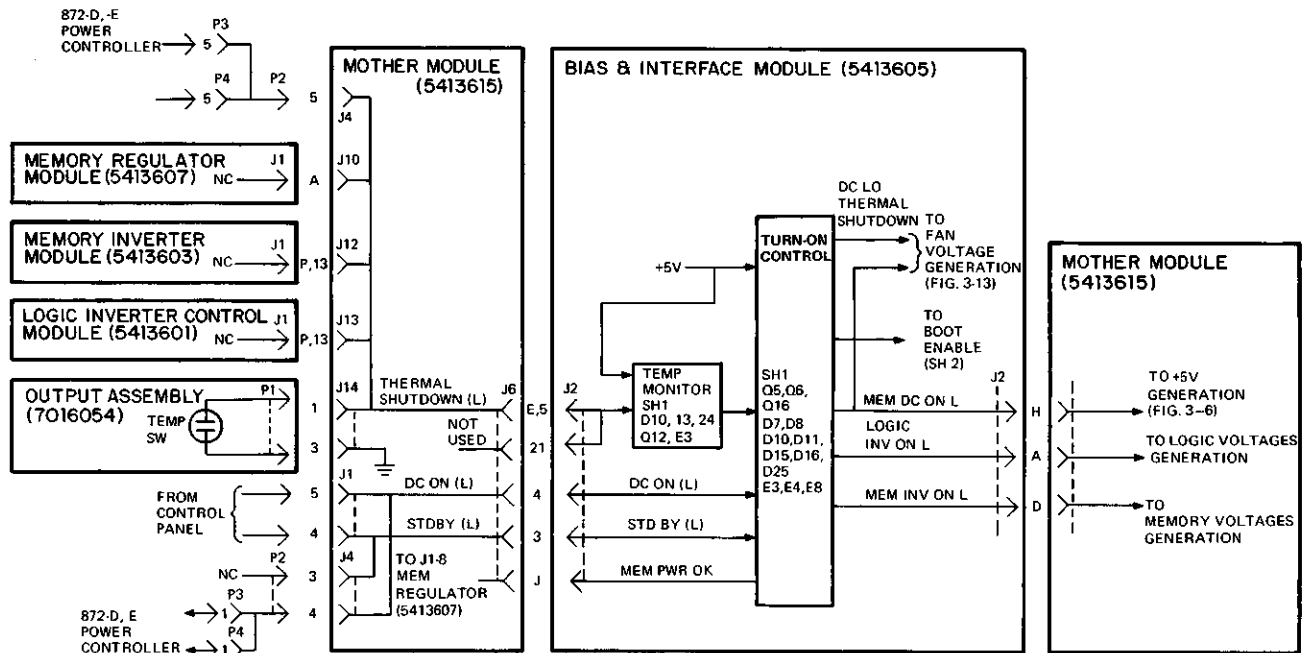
872-D, -E
POWER
CONTROLLER
P3
5
P4
5
P2
5

MOTHER MODULE
(5413615)
J4

MEMORY REGULATOR
MODULE (5413607)
J1
NC
A
J10

MEMORY INVERTER
MODULE (5413603)
J1
NC
P,13
J12

LOGIC INVERTER CONTROL
MODULE (5413601)
J1
NC
P,13
J13

OUTPUT ASSEMBLY
(7016054)
P1
TEMP
SW
1
3
J14
THERMAL
SHUTDOWN (L)
J6
E,5
NOT
USED
21

FROM
CONTROL
PANEL
5
4
J1
DC ON (L)
4
STDBY (L)
3
NC
P2
3
J4
TO J1-8
MEM
REGULATOR
(5413607)
J
872-D, E
POWER
CONTROLLER
P3
1
P4
1
4

BIAS & INTERFACE MODULE (5413605)
+5V
TURN-ON
CONTROL
DC LO
THERMAL
SHUTDOWN
TO
FAN
VOLTAGE
GENERATION
(FIG. 3-13)
TO
BOOT
ENABLE
(SH 2)
J2
TEMP
MONITOR
SH1
D10, 13, 24
Q12, E3
SH1
Q5,Q6,
Q16
D7,D8
D10,D11,
D15,D16,
D25
E3,E4,E8
DC ON (L)
STD BY (L)
MEM PWR OK
J2
MEM DC ON L
H
LOGIC
INV ON L
A
MEM INV ON L
D

MOTHER MODULE
(5413615)
TO +5V
GENERATION
(FIG. 3-6)
TO LOGIC VOLTAGES
GENERATION
TO
MEMORY VOLTAGES
GENERATION